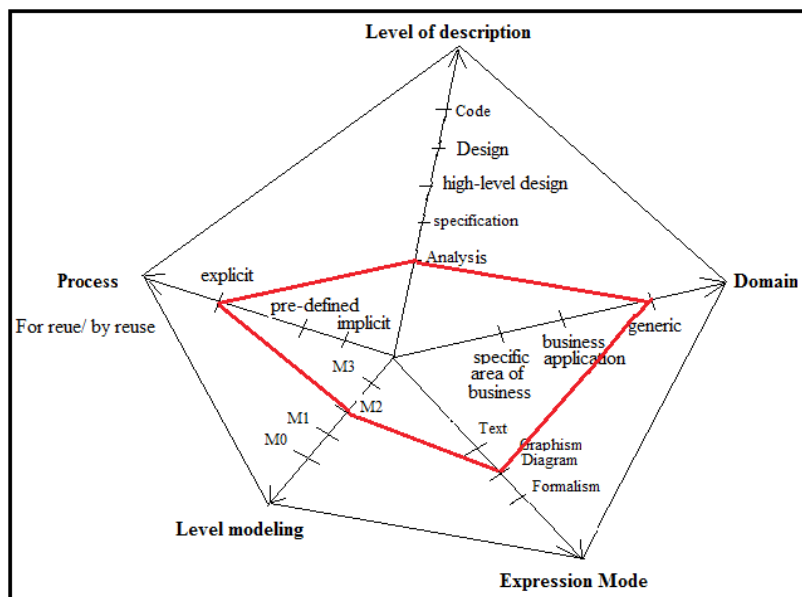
Level of description

Code

Design

high-level design

specification

Analysis

Process

For reue/ by reuse

explicit

pre-defined

implicit

Domain

generic

business application

specific area of business

M3

M2

M1

M0

Text

Graphism

Diagram

Formalism

Level modeling

Expression Mode